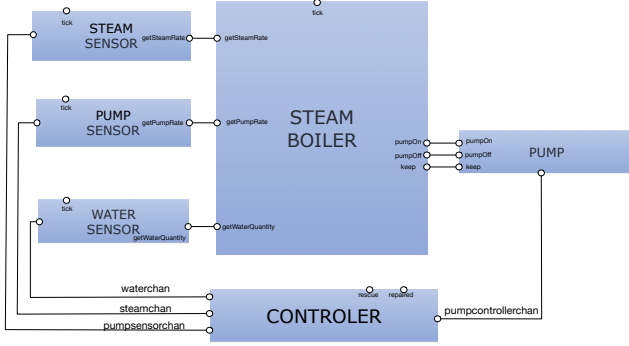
tick
STEAM
SENSOR
getSteamRate
getSteamRate

tick
PUMP
SENSOR
getPumpRate
getPumpRate

tick
WATER
SENSOR
getWaterQuantity
getWaterQuantity

tick
STEAM
BOILER
pumpOn
pumpOff
keep

pumpOn
pumpOff
keep
PUMP

waterchan
steamchan
pumpsensorchan
rescue
repaired
CONTROLER
pumpcontrollerchan